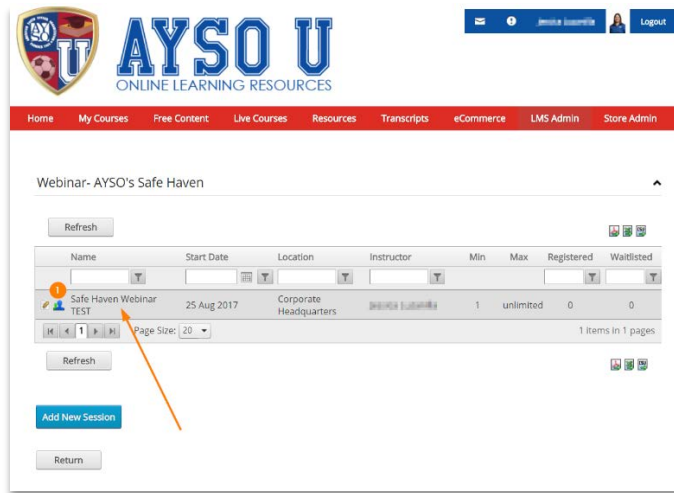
AYSO U
ONLINE LEARNING RESOURCES

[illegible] Logout

Home | My Courses | Free Content | Live Courses | Resources | Transcripts | eCommerce | LMS Admin | Store Admin

Webinar- AYSO's Safe Haven

Refresh

| Name | Start Date | Location | Instructor | Min | Max | Registered | Waitlisted |
|---|---|---|---|---|---|---|---|
| Safe Haven Webinar TEST | 25 Aug 2017 | Corporate Headquarters | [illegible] | 1 | unlimited | 0 | 0 |

1 Page Size: 20 1 items in 1 pages

Refresh

Add New Session

Return